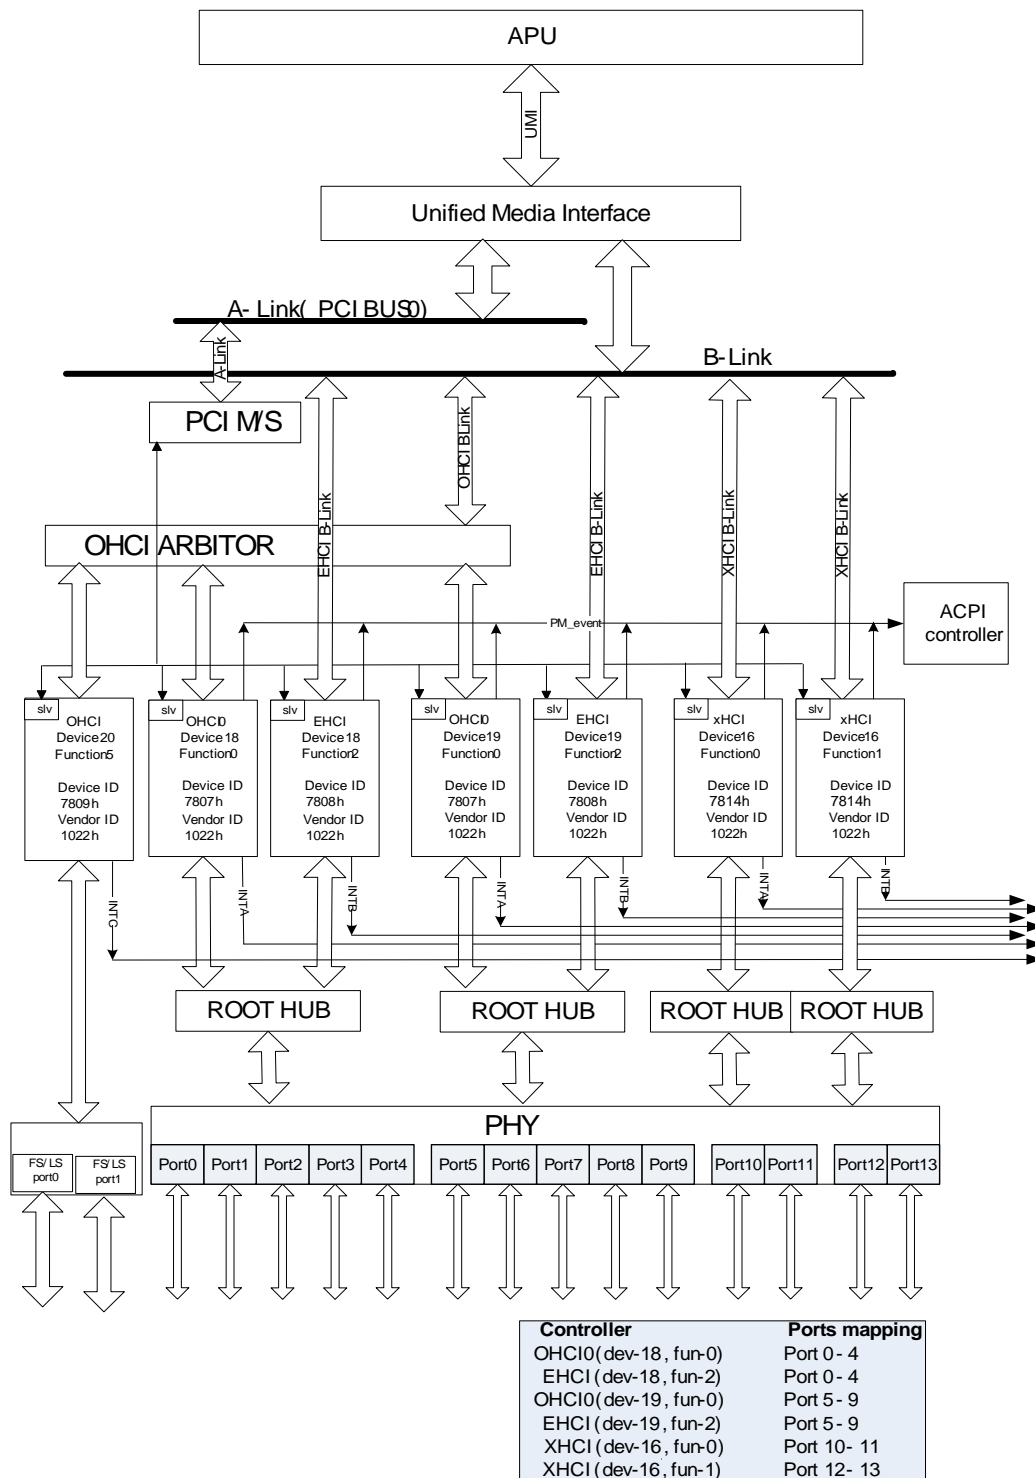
APU

UMI

Unified Media Interface

A- Link( PCI BUS0)

A-Link

B-Link

PCI M/S

OHCI BLink

EHCI B-Link

EHCI B-Link

XHCI B-Link

XHCI B-Link

OHCI ARBITOR

PM_event

ACPI controller

slv
OHCI
Device20
Function5

Device ID
7809h
Vendor ID
1022h

slv
OHCI0
Device18
Function0

Device ID
7807h
Vendor ID
1022h

slv
EHCI
Device18
Function2

Device ID
7808h
Vendor ID
1022h

slv
OHCI0
Device19
Function0

Device ID
7807h
Vendor ID
1022h

slv
EHCI
Device19
Function2

Device ID
7808h
Vendor ID
1022h

slv
xHCI
Device16
Function0

Device ID
7814h
Vendor ID
1022h

slv
xHCI
Device16
Function1

Device ID
7814h
Vendor ID
1022h

INTC

INTA

INTB

INTA

INTB

INTA

INTB

ROOT HUB

ROOT HUB

ROOT HUB

ROOT HUB

PHY

FS/ LS port0

FS/ LS port1

Port0 Port1 Port2 Port3 Port4 Port5 Port6 Port7 Port8 Port9 Port10 Port11 Port12 Port13

| Controller | Ports mapping |
|---|---|
| OHCI0(dev-18, fun-0) | Port 0- 4 |
| EHCI (dev-18, fun-2) | Port 0- 4 |
| OHCI0(dev-19, fun-0) | Port 5- 9 |
| EHCI (dev-19, fun-2) | Port 5- 9 |
| XHCI (dev-16, fun-0) | Port 10- 11 |
| XHCI (dev-16, fun-1) | Port 12- 13 |